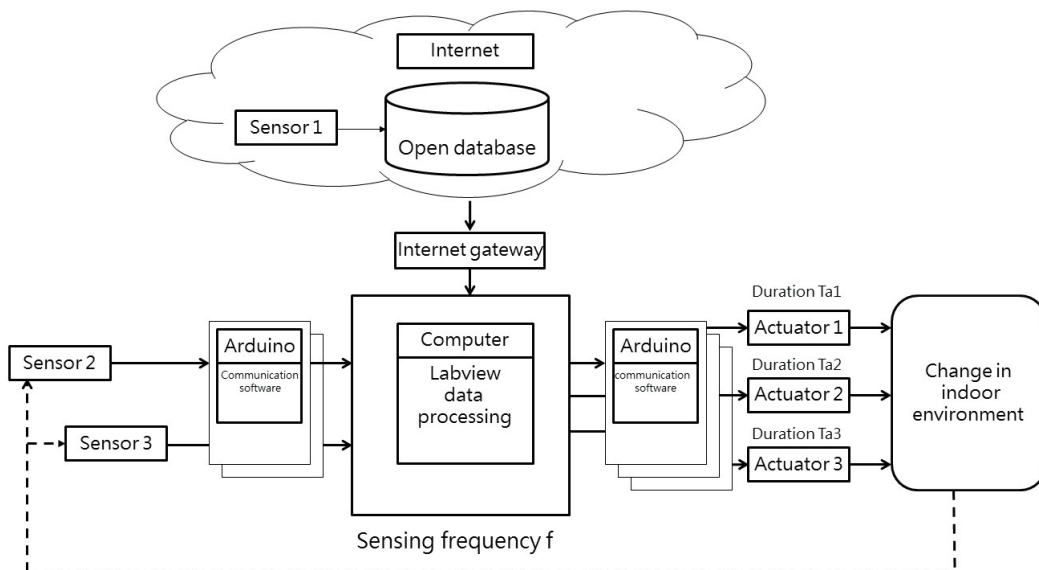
Internet

Sensor 1

Open database

Internet gateway

Sensor 2

Sensor 3

Arduino

Communication software

Computer

Labview data processing

Arduino

communication software

Duration Ta1

Actuator 1

Duration Ta2

Actuator 2

Duration Ta3

Actuator 3

Change in indoor environment

Sensing frequency f